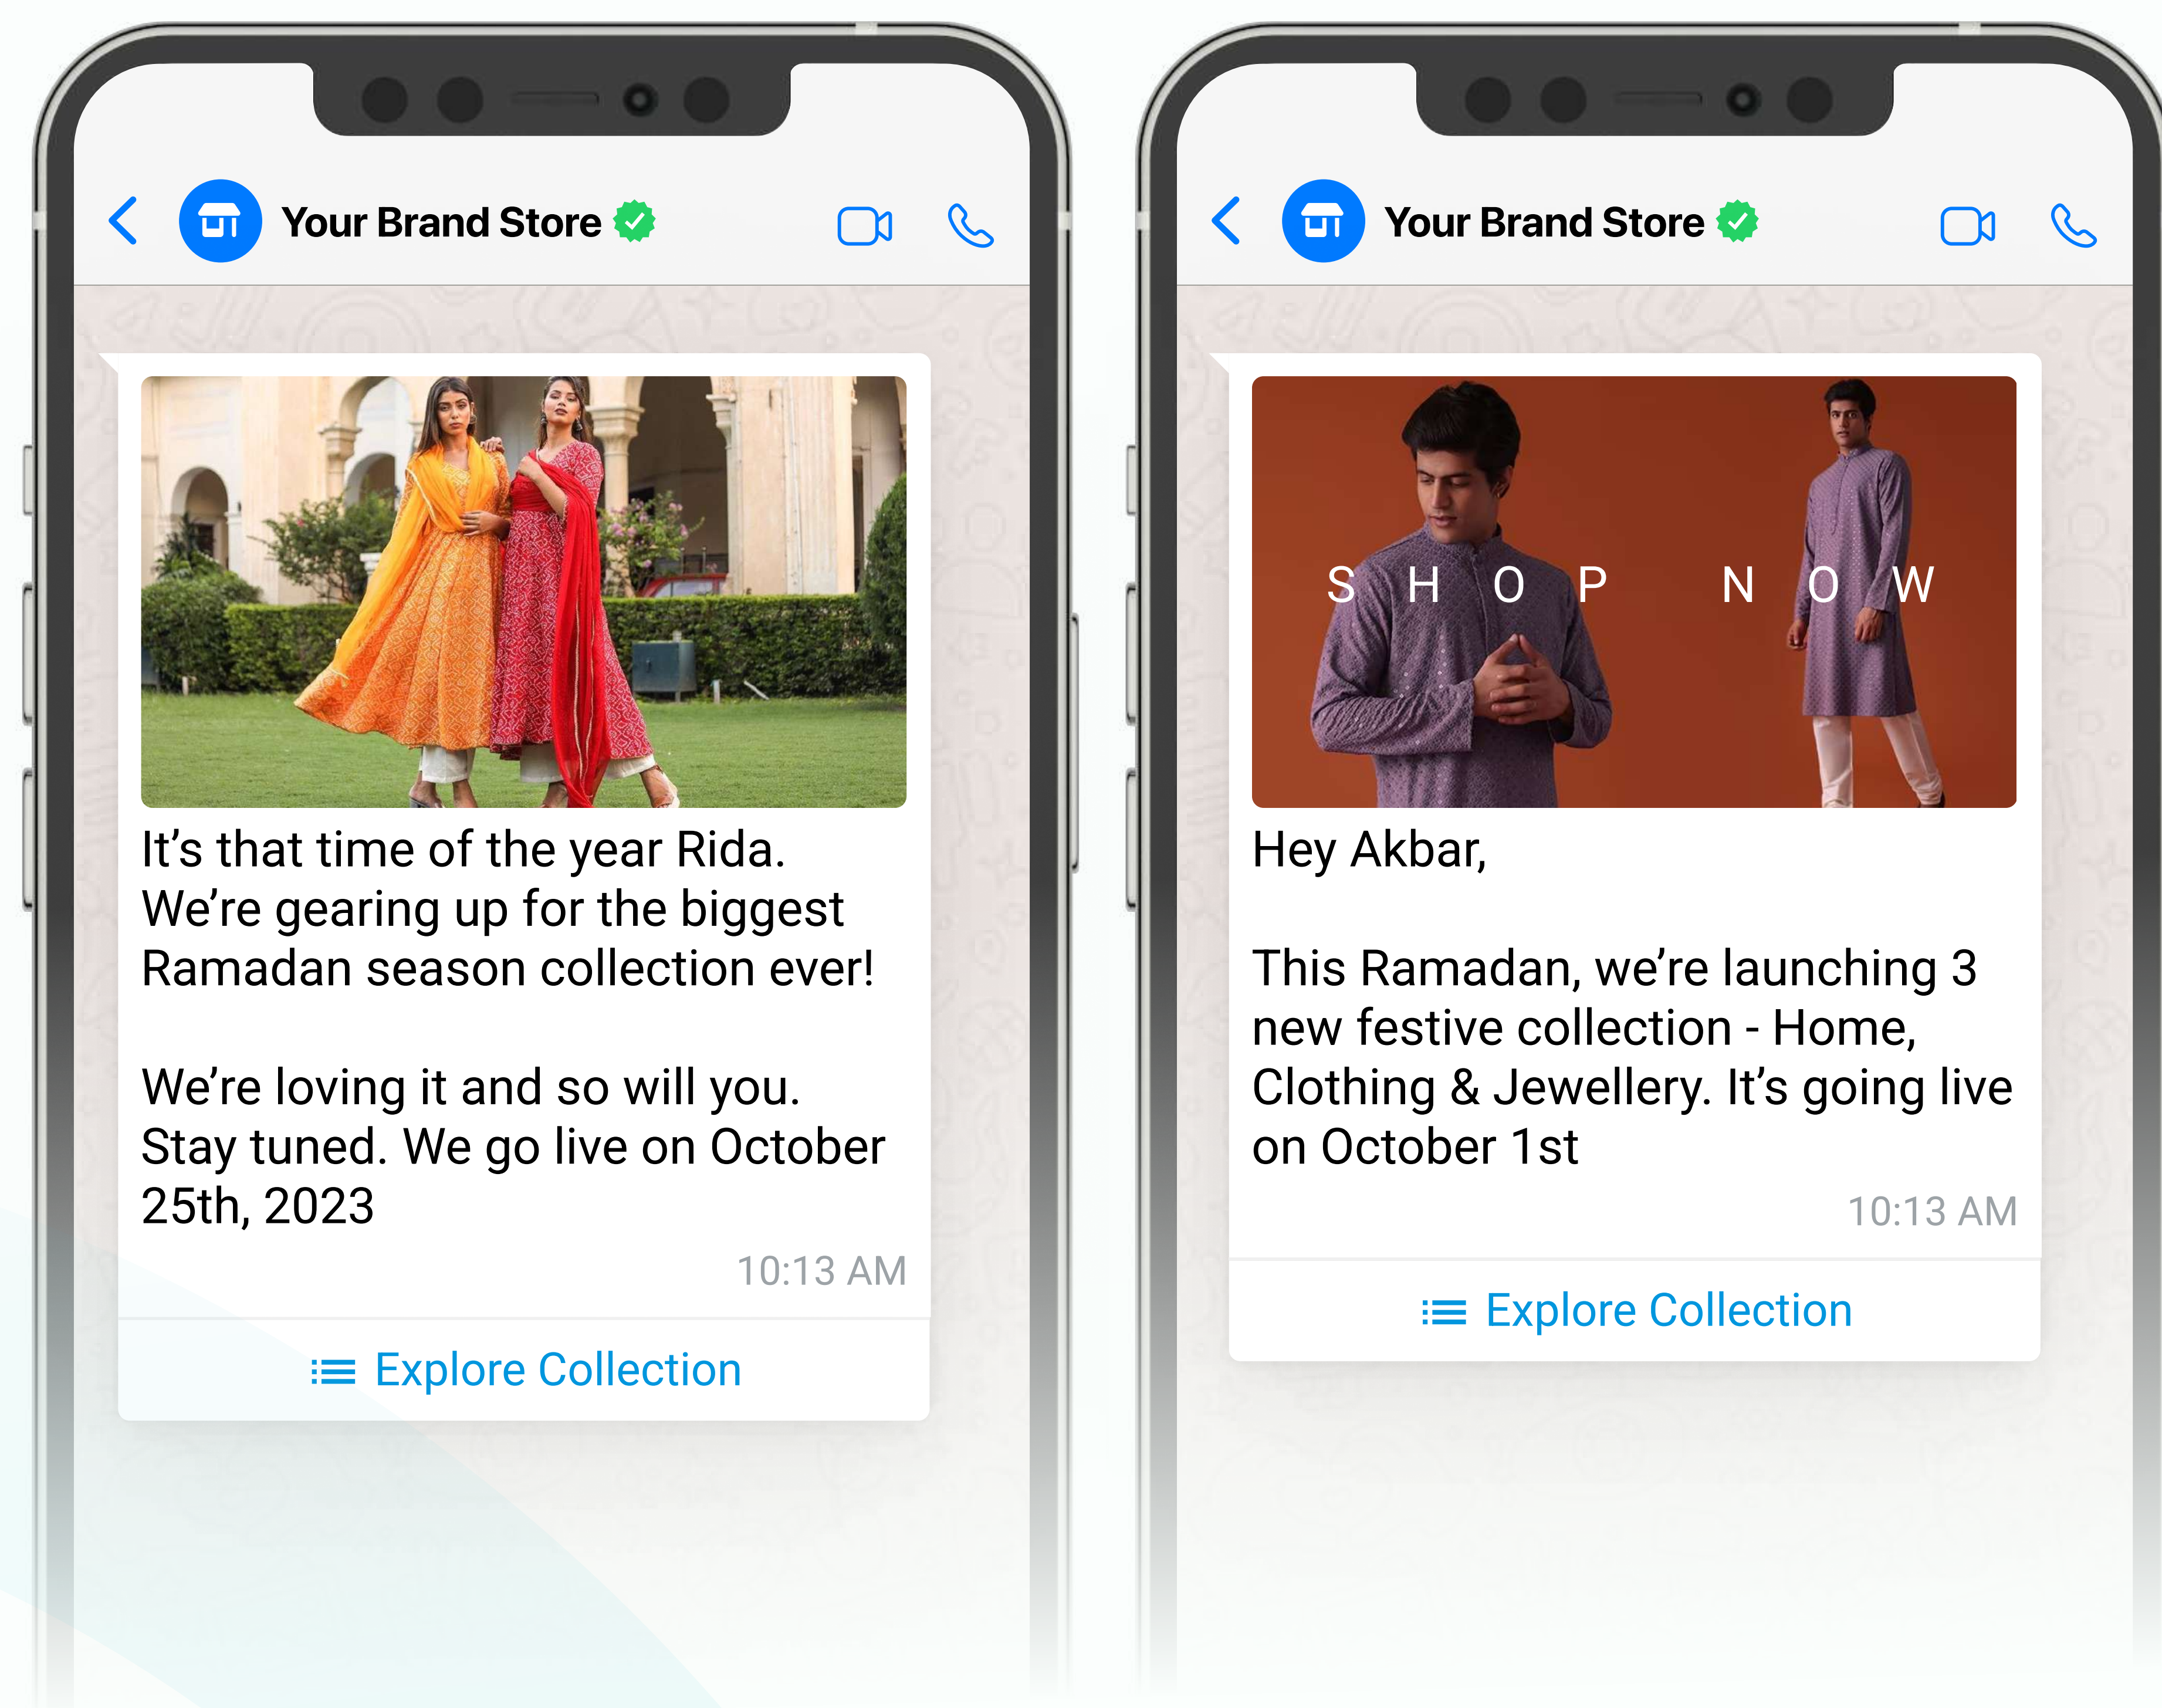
Your Brand Store

It's that time of the year Rida. We're gearing up for the biggest Ramadan season collection ever!

We're loving it and so will you. Stay tuned. We go live on October 25th, 2023

10:13 AM

Explore Collection

Your Brand Store

SHOP NOW

Hey Akbar,

This Ramadan, we're launching 3 new festive collection - Home, Clothing & Jewellery. It's going live on October 1st

10:13 AM

Explore Collection